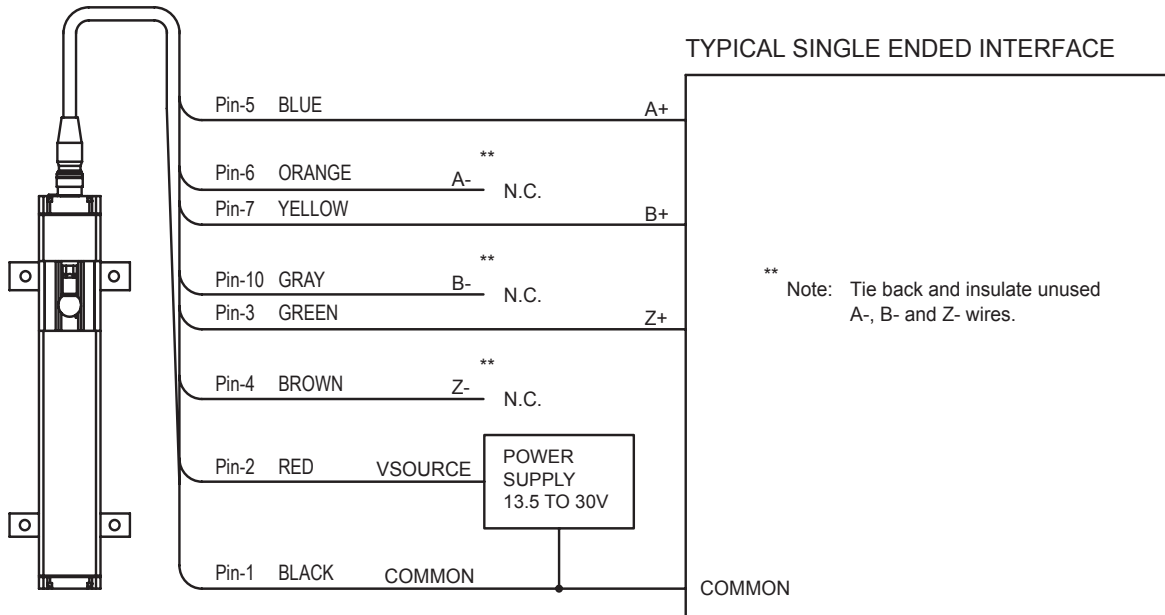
TYPICAL SINGLE ENDED INTERFACE

Pin-5 BLUE
A+

Pin-6 ORANGE
A-
**
N.C.

Pin-7 YELLOW
B+

Pin-10 GRAY
B-
**
N.C.

Pin-3 GREEN
Z+

Pin-4 BROWN
Z-
**
N.C.

Pin-2 RED
VSOURCE
POWER SUPPLY 13.5 TO 30V

Pin-1 BLACK
COMMON
COMMON

** Note: Tie back and insulate unused A-, B- and Z- wires.